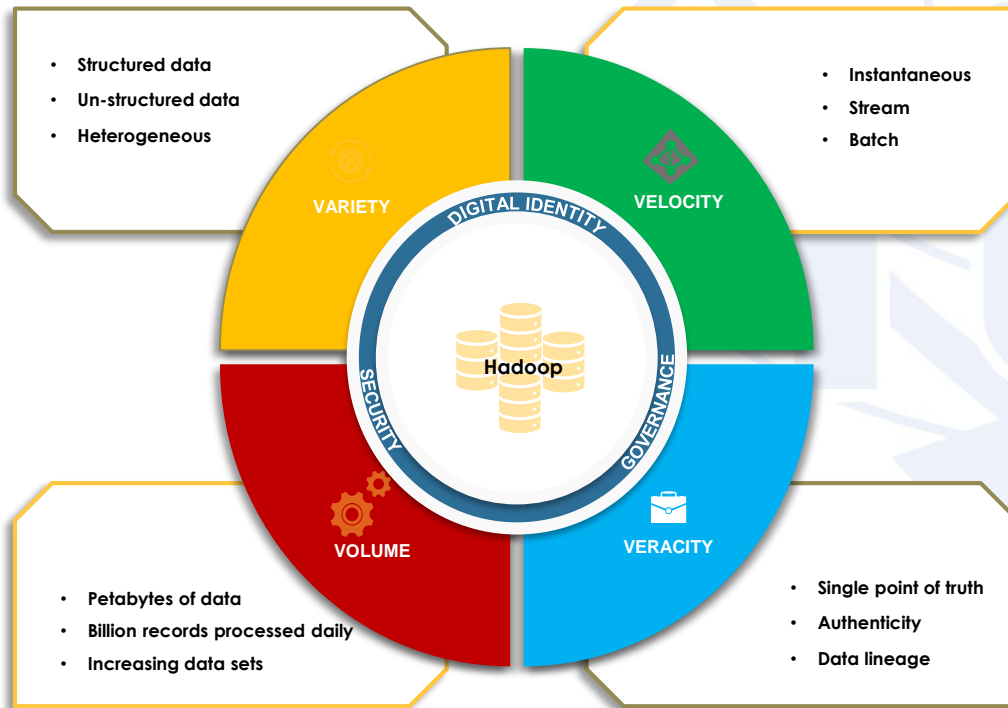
- Structured data
- Un-structured data
- Heterogeneous

VARIETY

- Instantaneous
- Stream
- Batch

VELOCITY

DIGITAL IDENTITY

SECURITY

Hadoop

GOVERNANCE

VOLUME

VERACITY

- Petabytes of data
- Billion records processed daily
- Increasing data sets

- Single point of truth
- Authenticity
- Data lineage